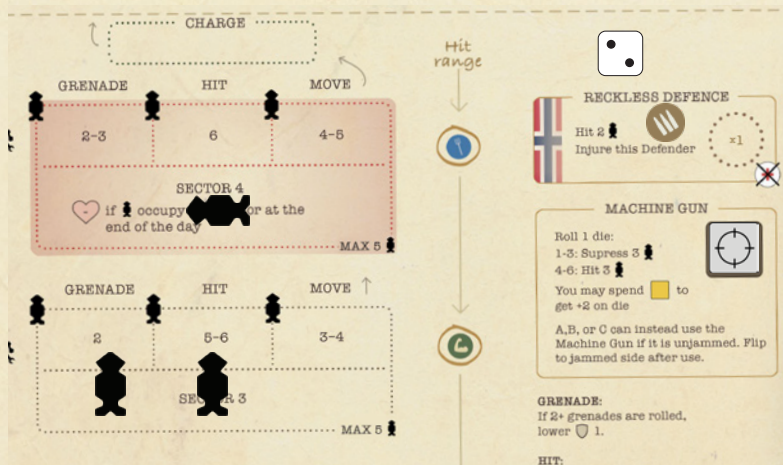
CHARGE

Hit range

GRENADE HIT MOVE

| 2-3 | 6 | 4-5 |
|---|---|---|

SECTOR 4

if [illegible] occupy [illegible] or at the end of the day

MAX 5

GRENADE HIT MOVE

| 2 | 5-6 | 3-4 |
|---|---|---|

SE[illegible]R 3

MAX 5

RECKLESS DEFENCE

Hit 2

Injure this Defender

x1

MACHINE GUN

Roll 1 die:

1-3: Supress 3

4-6: Hit 3

You may spend to get +2 on die

A,B, or C can instead use the Machine Gun if it is unjammed. Flip to jammed side after use.

GRENADE:

If 2+ grenades are rolled, lower 1.

HIT: